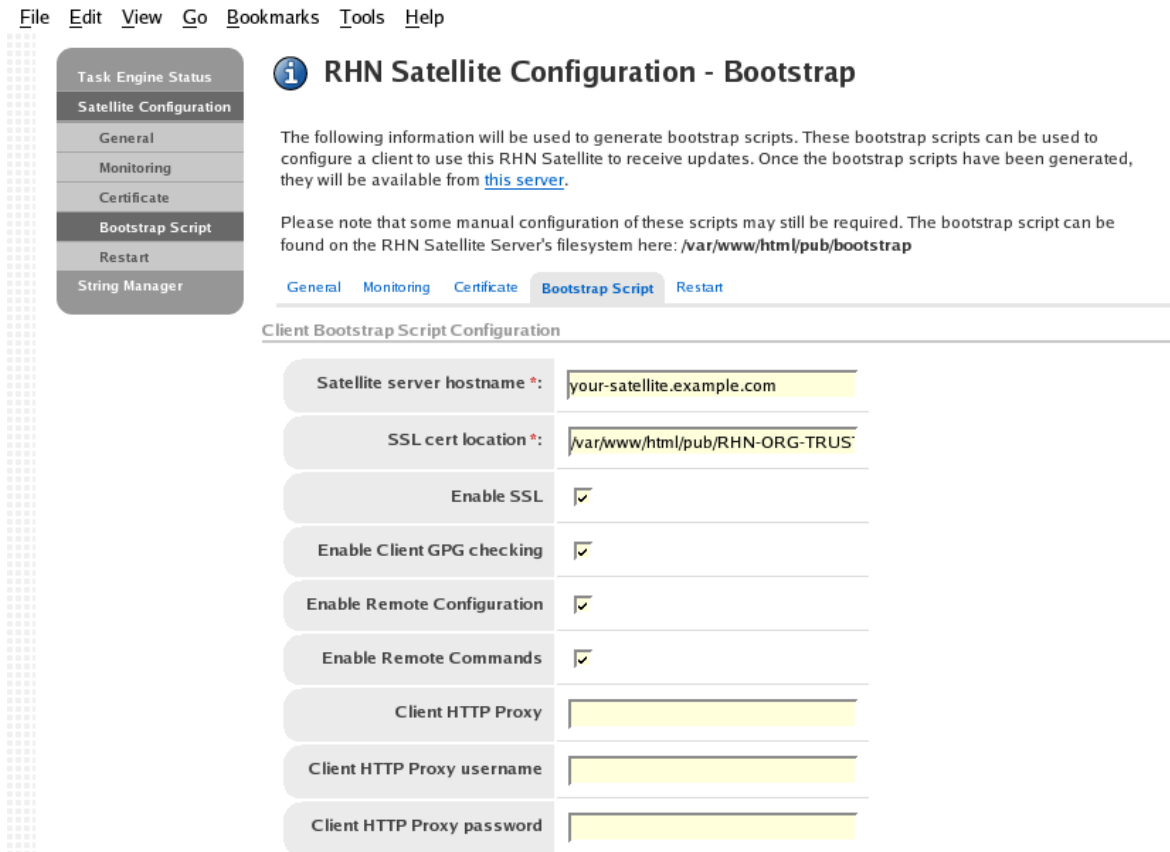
File Edit View Go Bookmarks Tools Help

Task Engine Status
Satellite Configuration
General
Monitoring
Certificate
Bootstrap Script
Restart
String Manager

RHN Satellite Configuration - Bootstrap

The following information will be used to generate bootstrap scripts. These bootstrap scripts can be used to configure a client to use this RHN Satellite to receive updates. Once the bootstrap scripts have been generated, they will be available from this server.

Please note that some manual configuration of these scripts may still be required. The bootstrap script can be found on the RHN Satellite Server's filesystem here: /var/www/html/pub/bootstrap

General Monitoring Certificate Bootstrap Script Restart

Client Bootstrap Script Configuration

| | |
|---|---|
| Satellite server hostname *: | your-satellite.example.com |
| SSL cert location *: | /var/www/html/pub/RHN-ORG-TRUS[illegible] |
| Enable SSL | ☑ |
| Enable Client GPG checking | ☑ |
| Enable Remote Configuration | ☑ |
| Enable Remote Commands | ☑ |
| Client HTTP Proxy | |
| Client HTTP Proxy username | |
| Client HTTP Proxy password | |